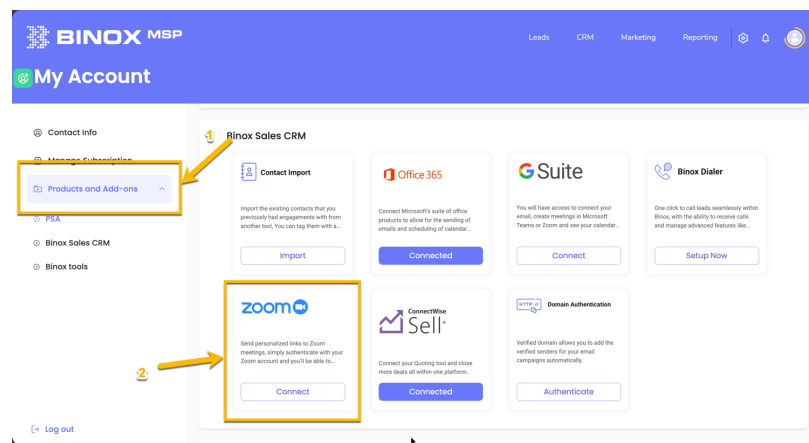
BINOX MSP

Leads CRM Marketing Reporting

My Account

Contact Info

Manage Subscription

Products and Add-ons

PSA

Binox Sales CRM

Binox tools

Log out

1

Binox Sales CRM

Contact Import

Import the existing contacts that you previously had engagements with from another tool, You can tag them with a...

Import

Office 365

Connect Microsoft's suite of office products to allow for the sending of emails and scheduling of calendar...

Connected

G Suite

You will have access to connect your email, create meetings in Microsoft Teams or Zoom and see your calendar...

Connect

Binox Dialer

One click to call leads seamlessly within Binox, with the ability to receive calls and manage advanced features like...

Setup Now

2

zoom

Send personalized links to Zoom meetings, simply authenticate with your Zoom account and you'll be able to...

Connect

ConnectWise Sell

Connect your Quoting tool and close more deals all within one platform.

Connected

HTTP:// Domain Authentication

Verified domain allows you to add the verified senders for your email campaigns automatically.

Authenticate